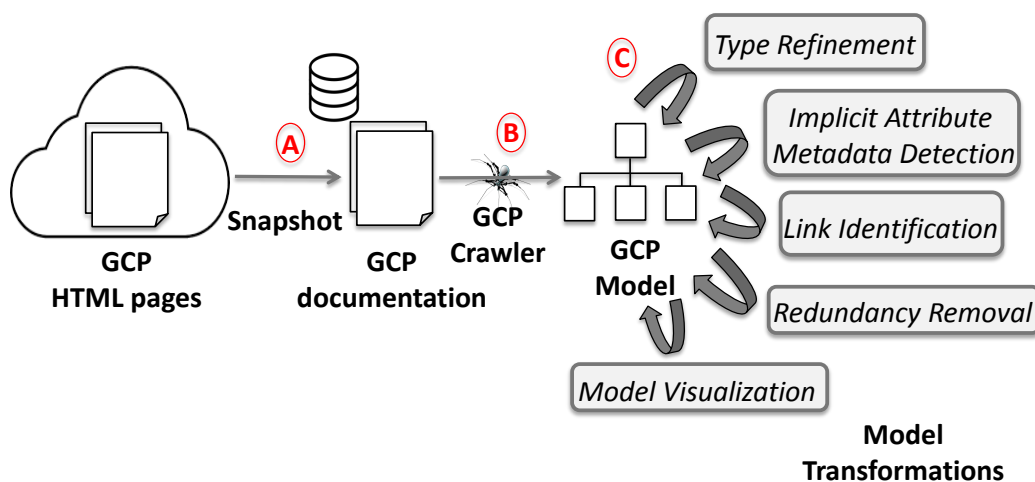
C

Type Refinement

Implicit Attribute Metadata Detection

A

B

Link Identification

Snapshot

GCP Crawler

GCP Model

GCP HTML pages

GCP documentation

Redundancy Removal

Model Visualization

Model Transformations